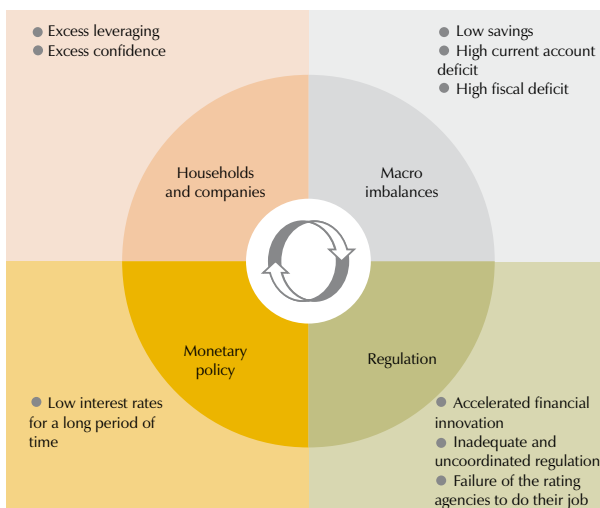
Excess leveraging
Excess confidence

Low savings
High current account deficit
High fiscal deficit

Households and companies

Macro imbalances

Monetary policy

Regulation

Low interest rates for a long period of time

Accelerated financial innovation
Inadequate and uncoordinated regulation
Failure of the rating agencies to do their job